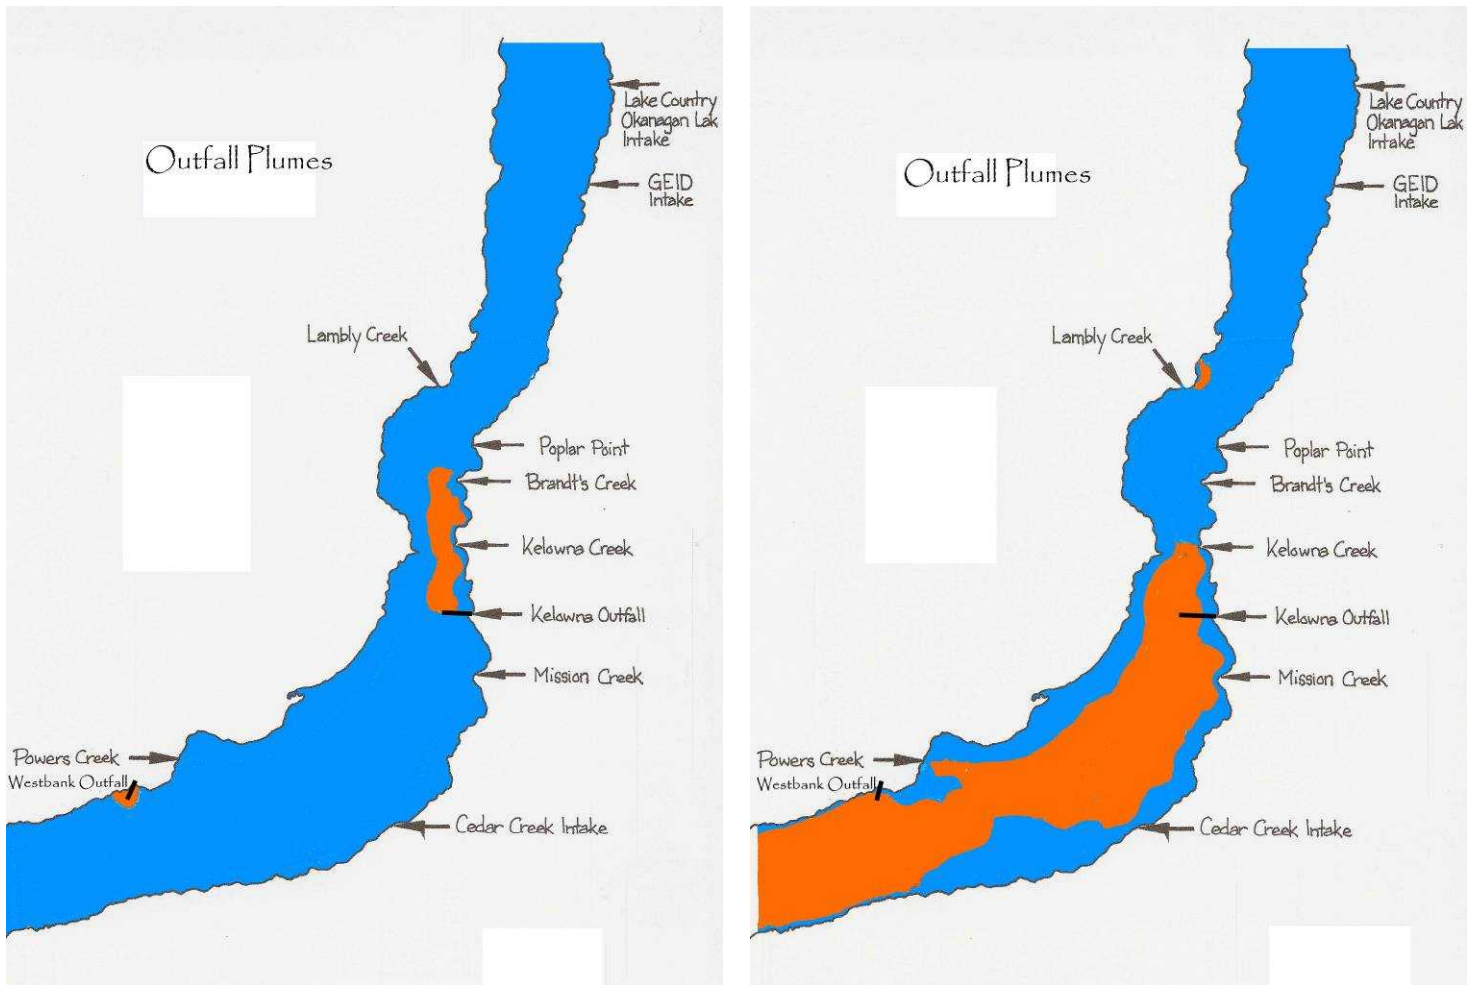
Outfall Plumes

Lake Country Okanagan Lak Intake

GEID Intake

Lambly Creek

Poplar Point

Brandt's Creek

Kelowna Creek

Kelowna Outfall

Mission Creek

Powers Creek

Westbank Outfall

Cedar Creek Intake

Outfall Plumes

Lake Country Okanagan Lak Intake

GEID Intake

Lambly Creek

Poplar Point

Brandt's Creek

Kelowna Creek

Kelowna Outfall

Mission Creek

Powers Creek

Westbank Outfall

Cedar Creek Intake